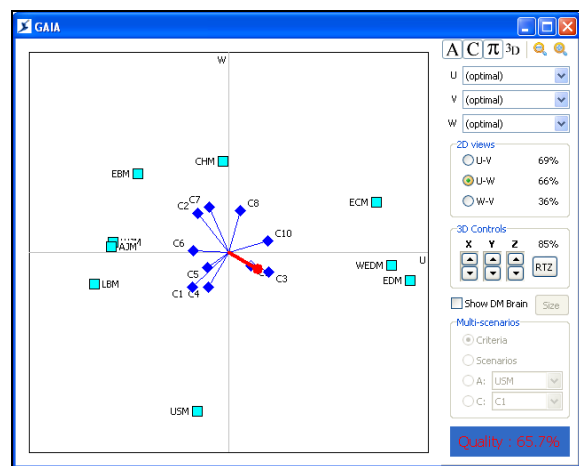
GAIA

W

U

CHM

EBM

ECM

C7

C2

C8

C10

C6

AJM

WEDM

EDM

C5

C3

LBM

C1

C4

USM

A C π 3D

U (optimal)

V (optimal)

W (optimal)

2D views

U-V 69%

U-W 66%

W-V 36%

3D Controls

X Y Z 85%

RTZ

Show DM Brain

Size

Multi-scenarios

Criteria

Scenarios

A: USM

C: C1

Quality : 65.7%